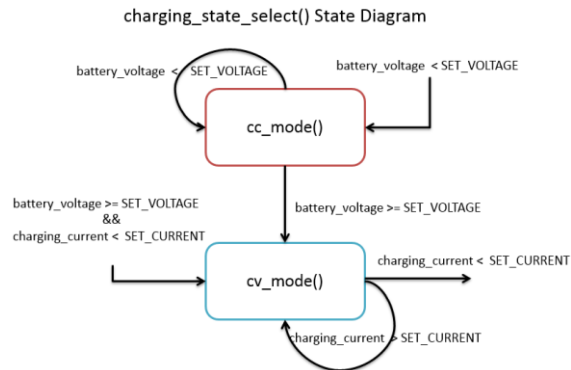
charging_state_select() State Diagram

battery_voltage < SET_VOLTAGE

battery_voltage < SET_VOLTAGE

cc_mode()

battery_voltage >= SET_VOLTAGE
&&
charging_current < SET_CURRENT

battery_voltage >= SET_VOLTAGE

cv_mode()

charging_current < SET_CURRENT

charging_current > SET_CURRENT